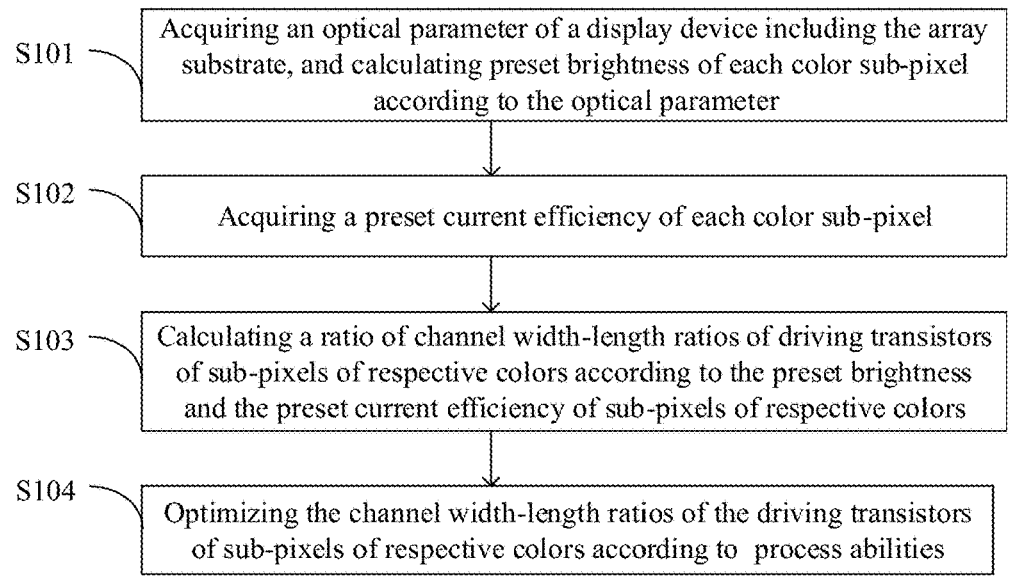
S101

Acquiring an optical parameter of a display device including the array substrate, and calculating preset brightness of each color sub-pixel according to the optical parameter

S102

Acquiring a preset current efficiency of each color sub-pixel

S103

Calculating a ratio of channel width-length ratios of driving transistors of sub-pixels of respective colors according to the preset brightness and the preset current efficiency of sub-pixels of respective colors

S104

Optimizing the channel width-length ratios of the driving transistors of sub-pixels of respective colors according to process abilities